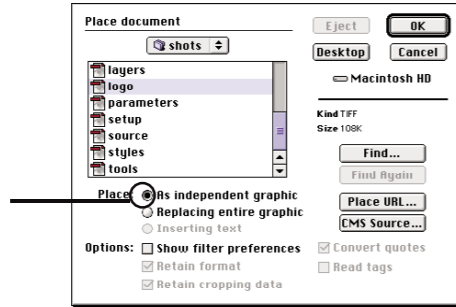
Place document

shots

Eject

OK

Desktop

Cancel

Macintosh HD

layers
logo
parameters
setup
source
styles
tools

Kind TIFF
Size 108K

Find...

Find Again

Place: As independent graphic
Replacing entire graphic
Inserting text

Place URL...

CMS Source...

Options: Show filter preferences
Retain format
Retain cropping data

Convert quotes
Read tags